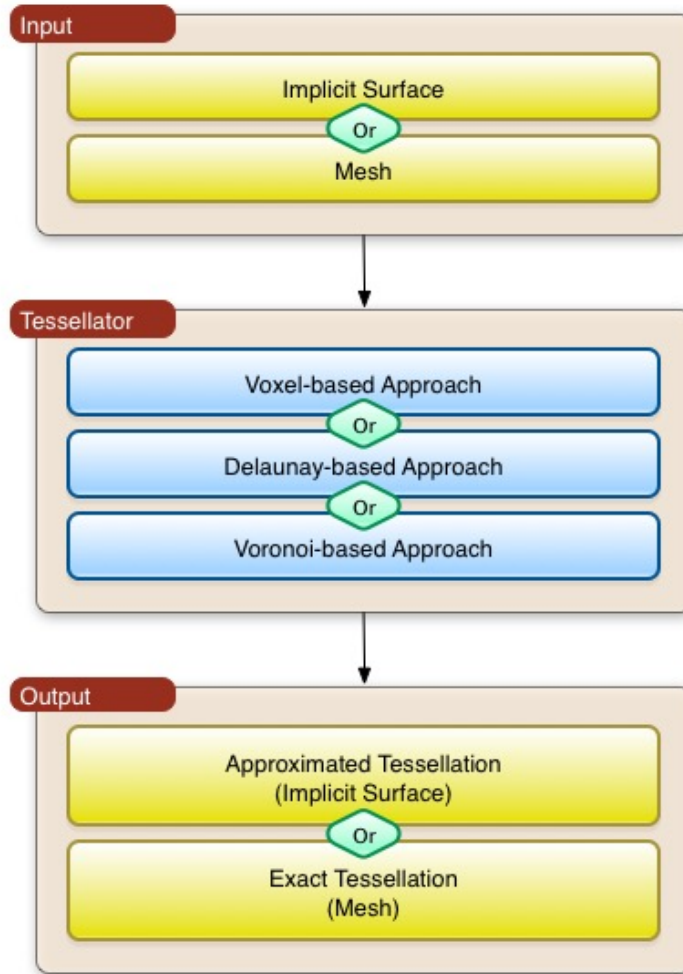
Input

Implicit Surface

Or

Mesh

Tessellator

Voxel-based Approach

Or

Delaunay-based Approach

Or

Voronoi-based Approach

Output

Approximated Tessellation
(Implicit Surface)

Or

Exact Tessellation
(Mesh)